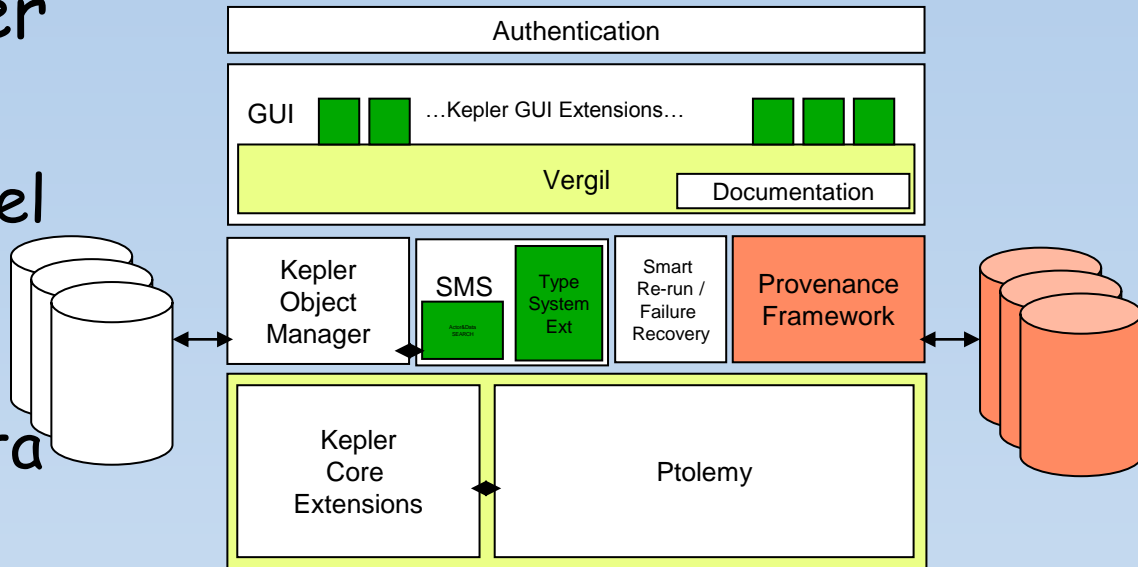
er

el

ra

Authentication

GUI

…Kepler GUI Extensions…

Vergil

Documentation

Kepler Object Manager

SMS

Actor&Data SEARCH

Type System Ext

Smart Re-run / Failure Recovery

Provenance Framework

Kepler Core Extensions

Ptolemy